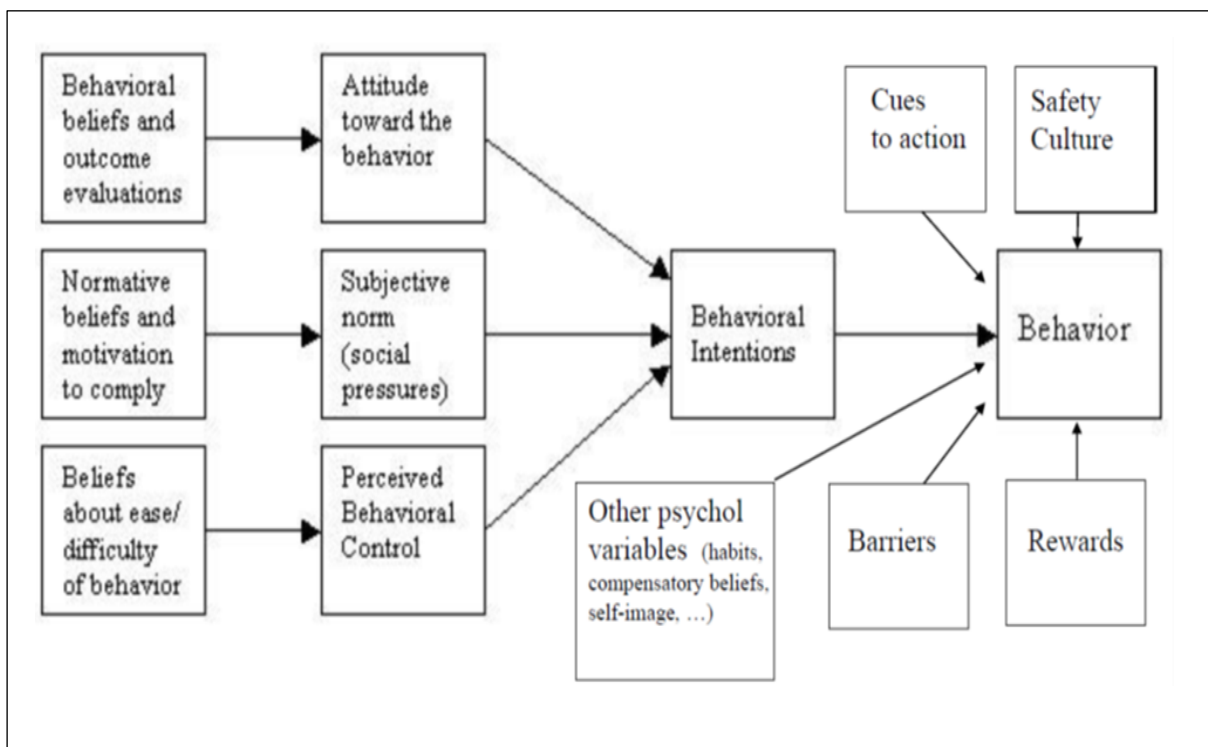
Behavioral beliefs and outcome evaluations

Attitude toward the behavior

Normative beliefs and motivation to comply

Subjective norm (social pressures)

Beliefs about ease/ difficulty of behavior

Perceived Behavioral Control

Behavioral Intentions

Cues to action

Safety Culture

Behavior

Other psychol variables (habits, compensatory beliefs, self-image, …)

Barriers

Rewards